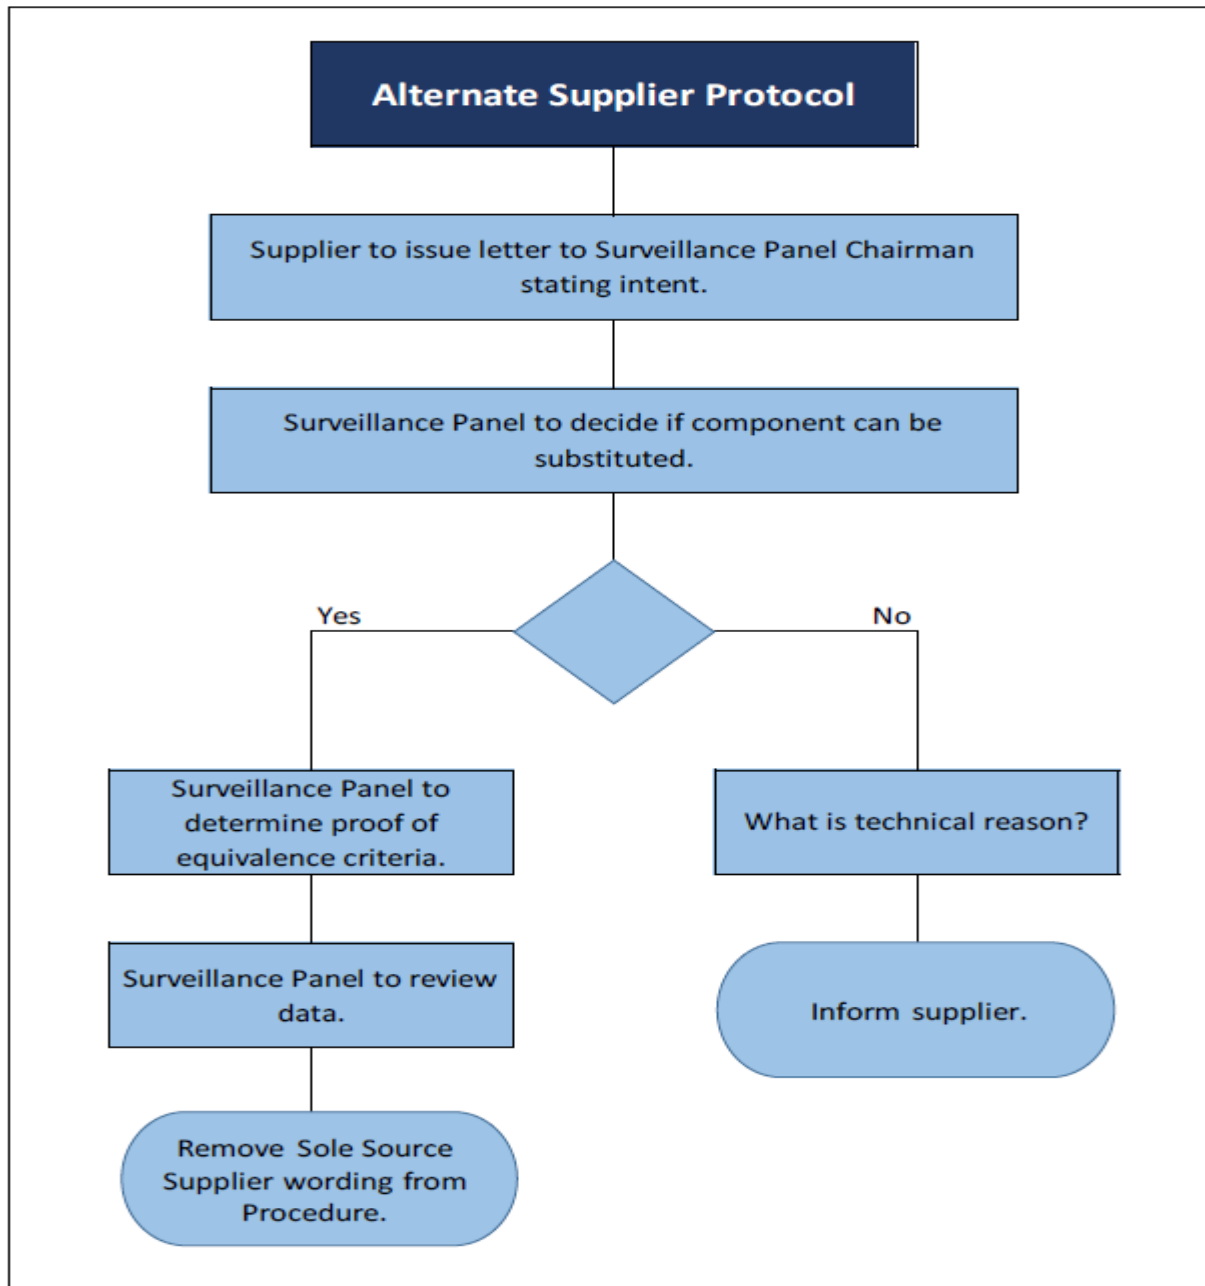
Alternate Supplier Protocol

Supplier to issue letter to Surveillance Panel Chairman stating intent.

Surveillance Panel to decide if component can be substituted.

Yes

No

Surveillance Panel to determine proof of equivalence criteria.

Surveillance Panel to review data.

Remove Sole Source Supplier wording from Procedure.

What is technical reason?

Inform supplier.